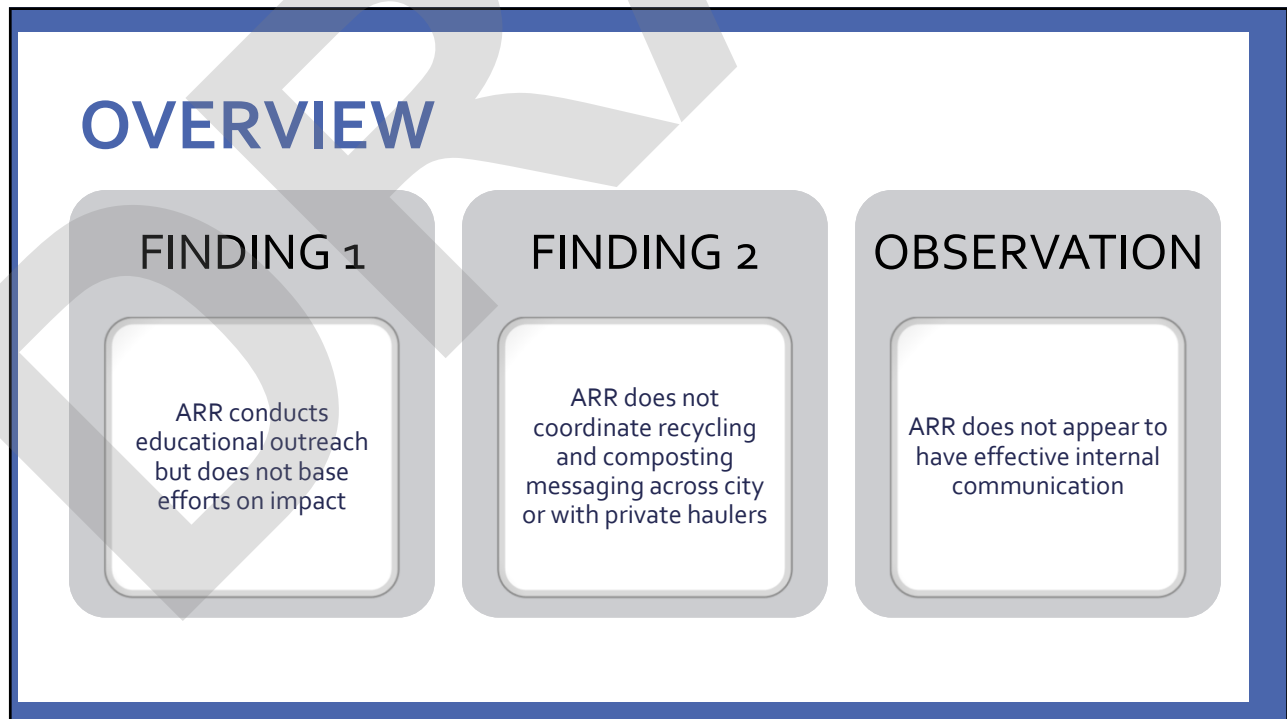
OVERVIEW

FINDING 1

ARR conducts educational outreach but does not base efforts on impact

FINDING 2

ARR does not coordinate recycling and composting messaging across city or with private haulers

OBSERVATION

ARR does not appear to have effective internal communication

DRAFT